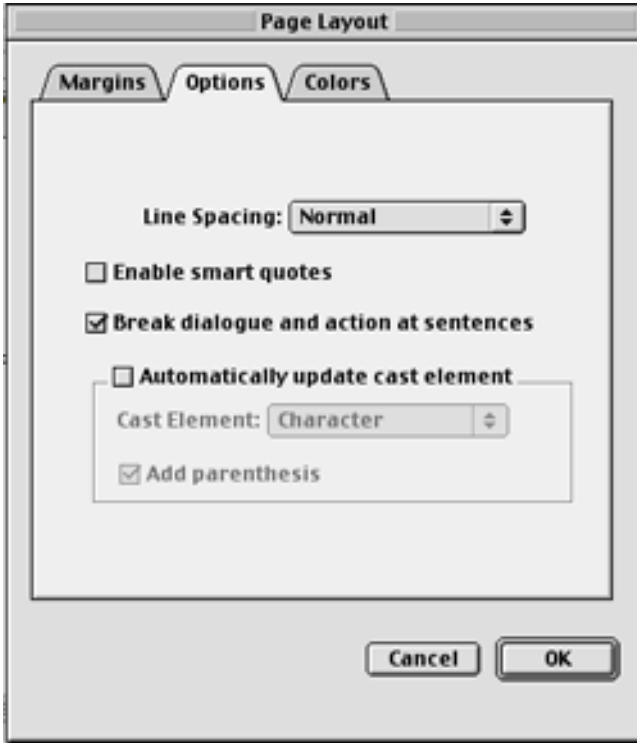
Page Layout

Margins
Options
Colors

Line Spacing: Normal

Enable smart quotes

Break dialogue and action at sentences

Automatically update cast element

Cast Element: Character

Add parenthesis

Cancel
OK